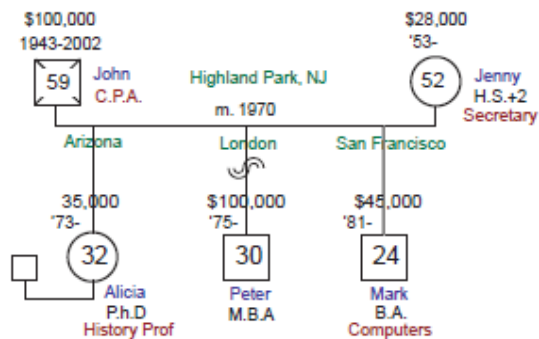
$100,000
1943-2002
59
John
C.P.A.

Highland Park, NJ
m. 1970

$28,000
'53-
52
Jenny
H.S.+2
Secretary

Arizona
London
San Francisco

35,000
'73-
32
Alicia
P.h.D
History Prof

$100,000
'75-
30
Peter
M.B.A

$45,000
'81-
24
Mark
B.A.
Computers